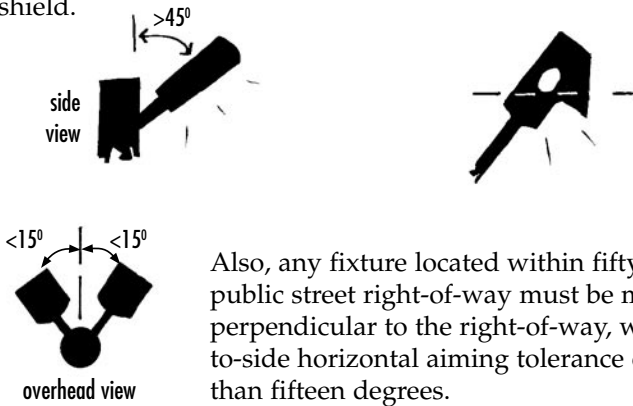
shield.

>45⁰

side view

<15⁰ <15⁰

overhead view

Also, any fixture located within fifty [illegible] public street right-of-way must be m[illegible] perpendicular to the right-of-way, w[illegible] to-side horizontal aiming tolerance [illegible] than fifteen degrees.